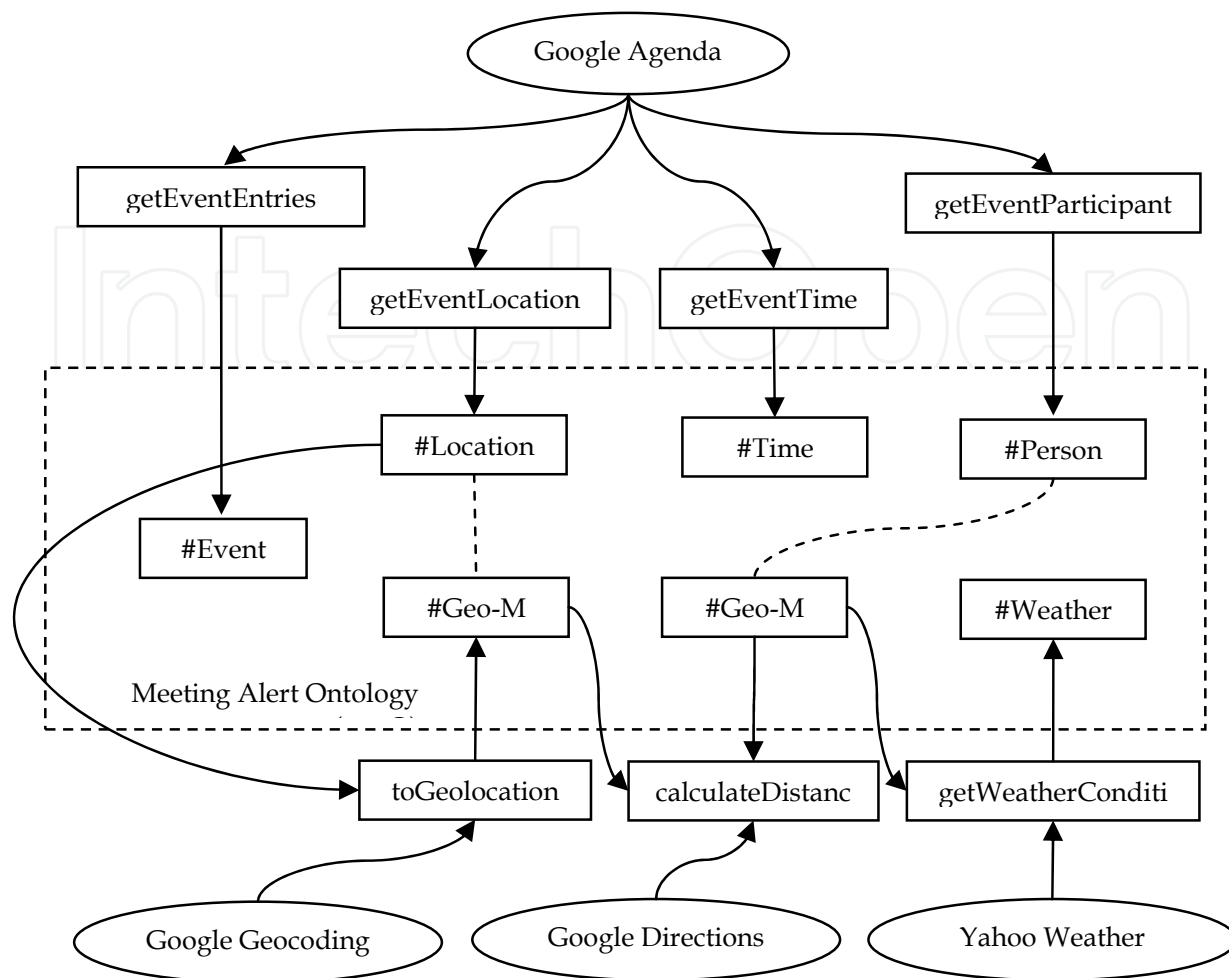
Google Agenda

getEventEntries

getEventLocation

getEventTime

getEventParticipant

#Location

#Time

#Person

#Event

#Geo-M

#Geo-M

#Weather

Meeting Alert Ontology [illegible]

toGeolocation

calculateDistanc

getWeatherConditi

Google Geocoding

Google Directions

Yahoo Weather

IntechOpen